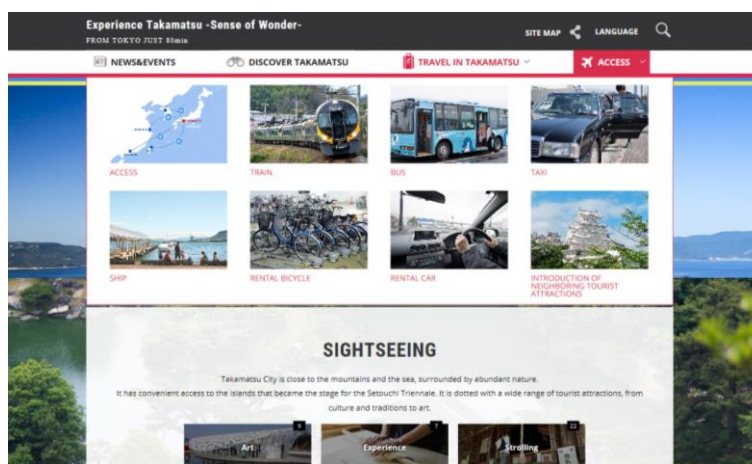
Experience Takamatsu -Sense of Wonder-
FROM TOKYO JUST 80min

SITE MAP LANGUAGE

NEWS&EVENTS DISCOVER TAKAMATSU TRAVEL IN TAKAMATSU ACCESS

ACCESS
TRAIN
BUS
TAXI
SHIP
RENTAL BICYCLE
RENTAL CAR
INTRODUCTION OF NEIGHBORING TOURIST ATTRACTIONS

SIGHTSEEING

Takamatsu City is close to the mountains and the sea, surrounded by abundant nature.
It has convenient access to the islands that became the stage for the Setouchi Triennale. It is dotted with a wide range of tourist attractions, from culture and traditions to art.

Art 9
Experience 7
Strolling 22